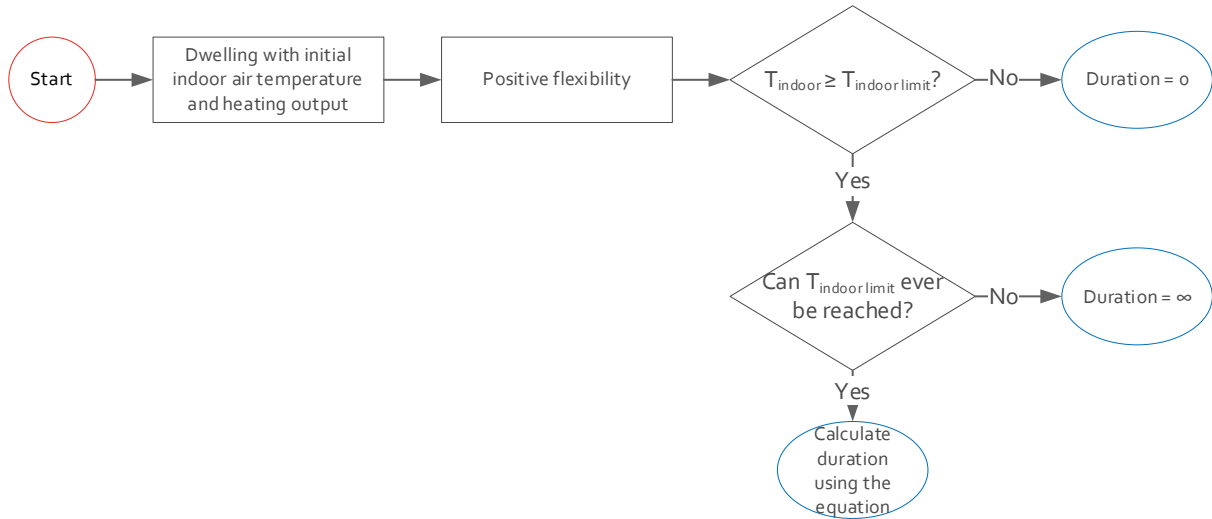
Start

Dwelling with initial indoor air temperature and heating output

Positive flexibility

$T_{indoor} \geq T_{indoor\ limit}$?

No

Duration = 0

Yes

Can $T_{indoor\ limit}$ ever be reached?

No

Duration = ∞

Yes

Calculate duration using the equation